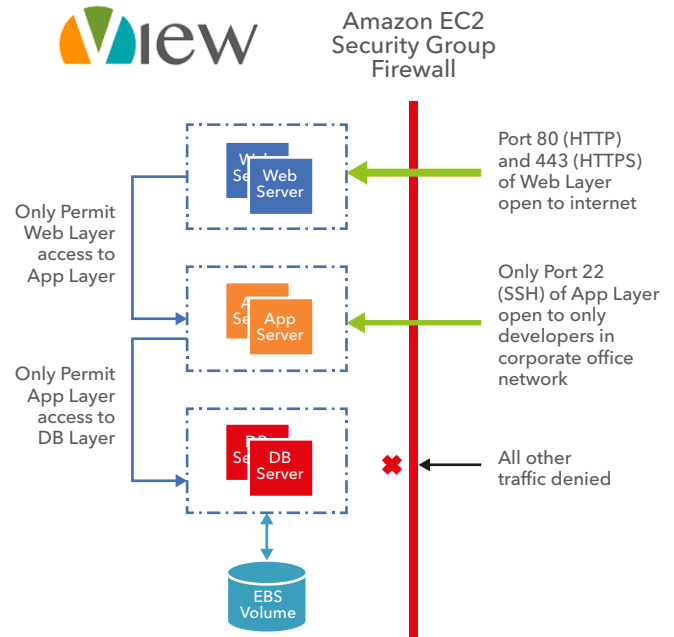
View

Amazon EC2 Security Group Firewall

Web Server

Port 80 (HTTP) and 443 (HTTPS) of Web Layer open to internet

Only Permit Web Layer access to App Layer

App Server

Only Port 22 (SSH) of App Layer open to only developers in corporate office network

Only Permit App Layer access to DB Layer

DB Server

All other traffic denied

EBS Volume